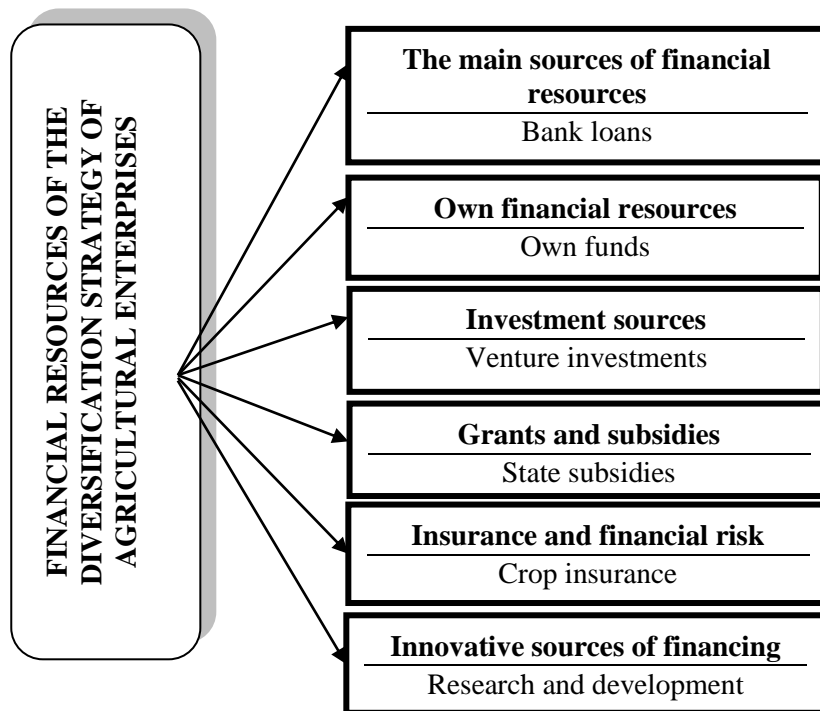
FINANCIAL RESOURCES OF THE DIVERSIFICATION STRATEGY OF AGRICULTURAL ENTERPRISES

The main sources of financial resources
Bank loans

Own financial resources
Own funds

Investment sources
Venture investments

Grants and subsidies
State subsidies

Insurance and financial risk
Crop insurance

Innovative sources of financing
Research and development